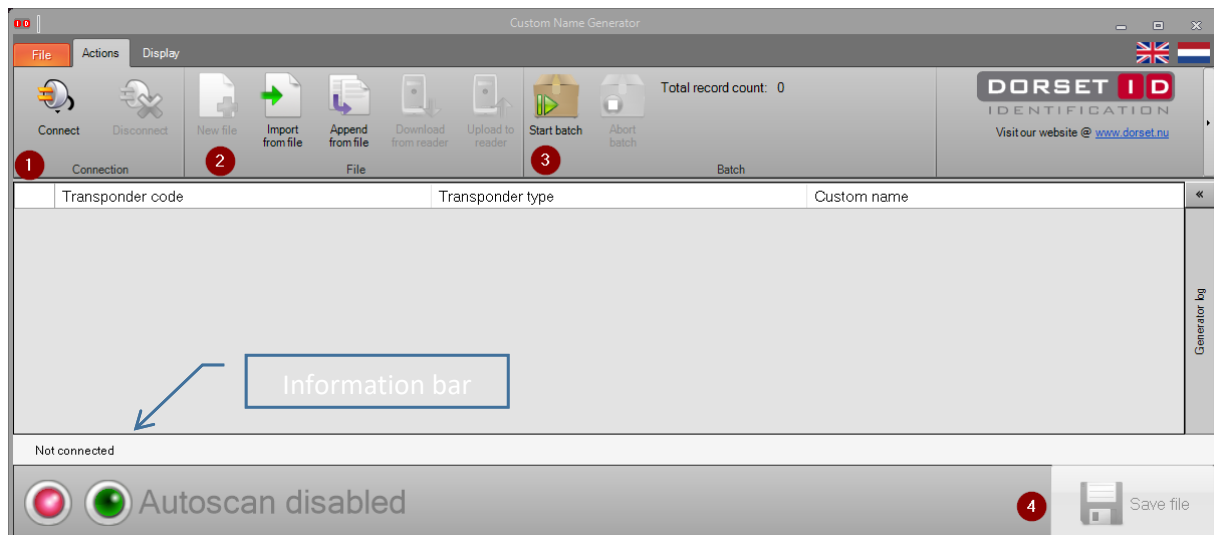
Custom Name Generator

File Actions Display

Connect Disconnect
1 Connection

New file Import from file Append from file Download from reader Upload to reader
2 File

Start batch Abort batch
3 Batch

Total record count: 0

DORSET ID
IDENTIFICATION
Visit our website @ www.dorset.nu

| | Transponder code | Transponder type | Custom name |
|---|---|---|---|

«
Generator log

Information bar

Not connected

Autoscan disabled

4 Save file